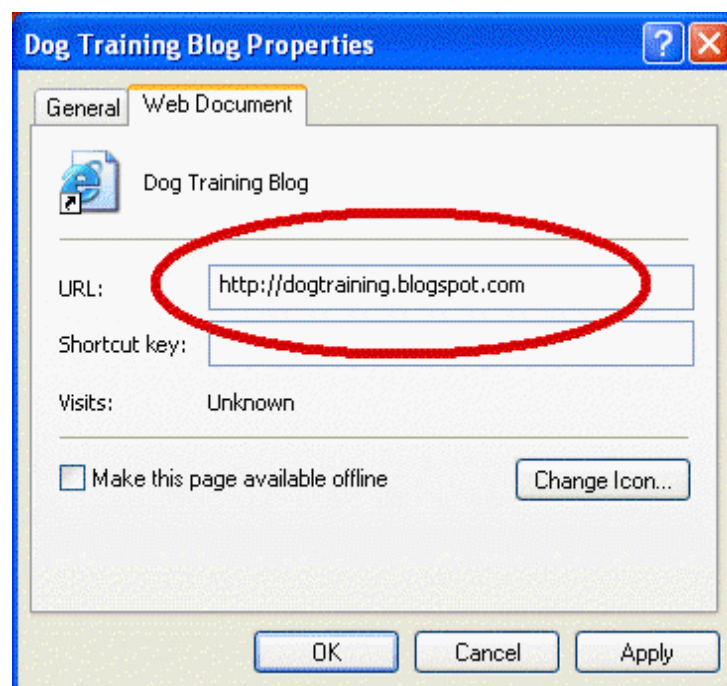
Dog Training Blog Properties

?

General

Web Document

Dog Training Blog

URL: http://dogtraining.blogspot.com

Shortcut key:

Visits: Unknown

Make this page available offline

Change Icon...

OK

Cancel

Apply